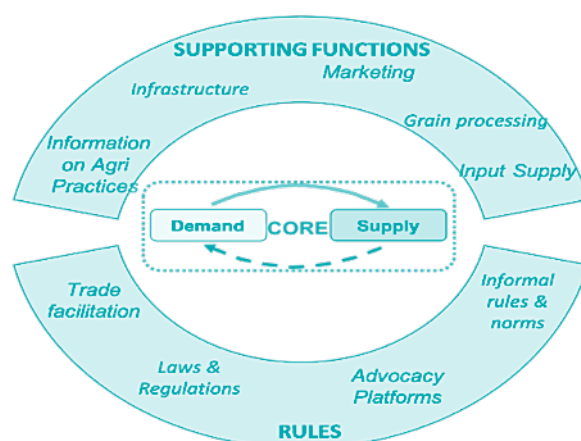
SUPPORTING FUNCTIONS

Marketing

Infrastructure

Grain processing

Information on Agri Practices

Input Supply

Demand

CORE

Supply

Trade facilitation

Informal rules & norms

Laws & Regulations

Advocacy Platforms

RULES